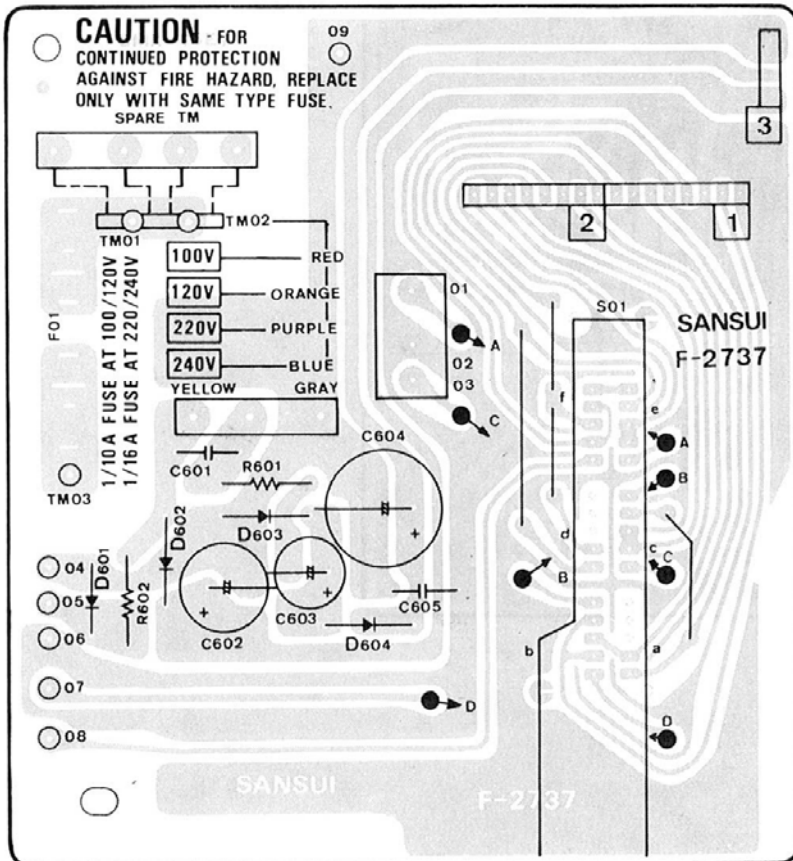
CAUTION - FOR CONTINUED PROTECTION AGAINST FIRE HAZARD, REPLACE ONLY WITH SAME TYPE FUSE.

09

SPARE TM

3

2

1

TM01

TM02

100V RED

120V ORANGE

220V PURPLE

240V BLUE

YELLOW GRAY

F01

1/10A FUSE AT 100/120V
1/16A FUSE AT 220/240V

01

02

03

A

C

S01

SANSUI
F-2737

f

e

A

B

C604

C601

R601

D603

D602

TM03

04

05

06

07

08

D601

R602

C602

C603

C605

D604

d

B

c

C

b

a

D

D

SANSUI

F-2737